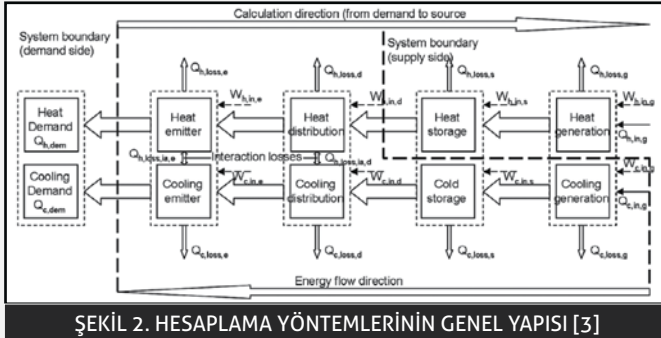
Calculation direction (from demand to source)

System boundary (demand side)

System boundary (supply side)

$Q_{h,loss,e}$ $Q_{h,loss,d}$ $Q_{h,loss,s}$ $Q_{h,loss,g}$

Heat Demand $Q_{h,dem}$

Heat emitter

$W_{h,in,e}$

Heat distribution

$W_{h,in,d}$

Heat storage

$W_{h,in,s}$

Heat generation

$W_{h,in,g}$

$Q_{h,in,g}$

$Q_{h,loss,ia,e}$ Interaction losses $Q_{h,loss,ia,d}$

Cooling Demand $Q_{c,dem}$

Cooling emitter

$W_{c,in,e}$

Cooling distribution

$W_{c,in,d}$

Cold storage

$W_{c,in,s}$

Cooling generation

$W_{c,in,g}$

$Q_{c,in,g}$

$Q_{c,loss,e}$ $Q_{c,loss,d}$ $Q_{c,loss,s}$ $Q_{c,loss,g}$

Energy flow direction

ŞEKİL 2. HESAPLAMA YÖNTEMLERİNİN GENEL YAPISI [3]